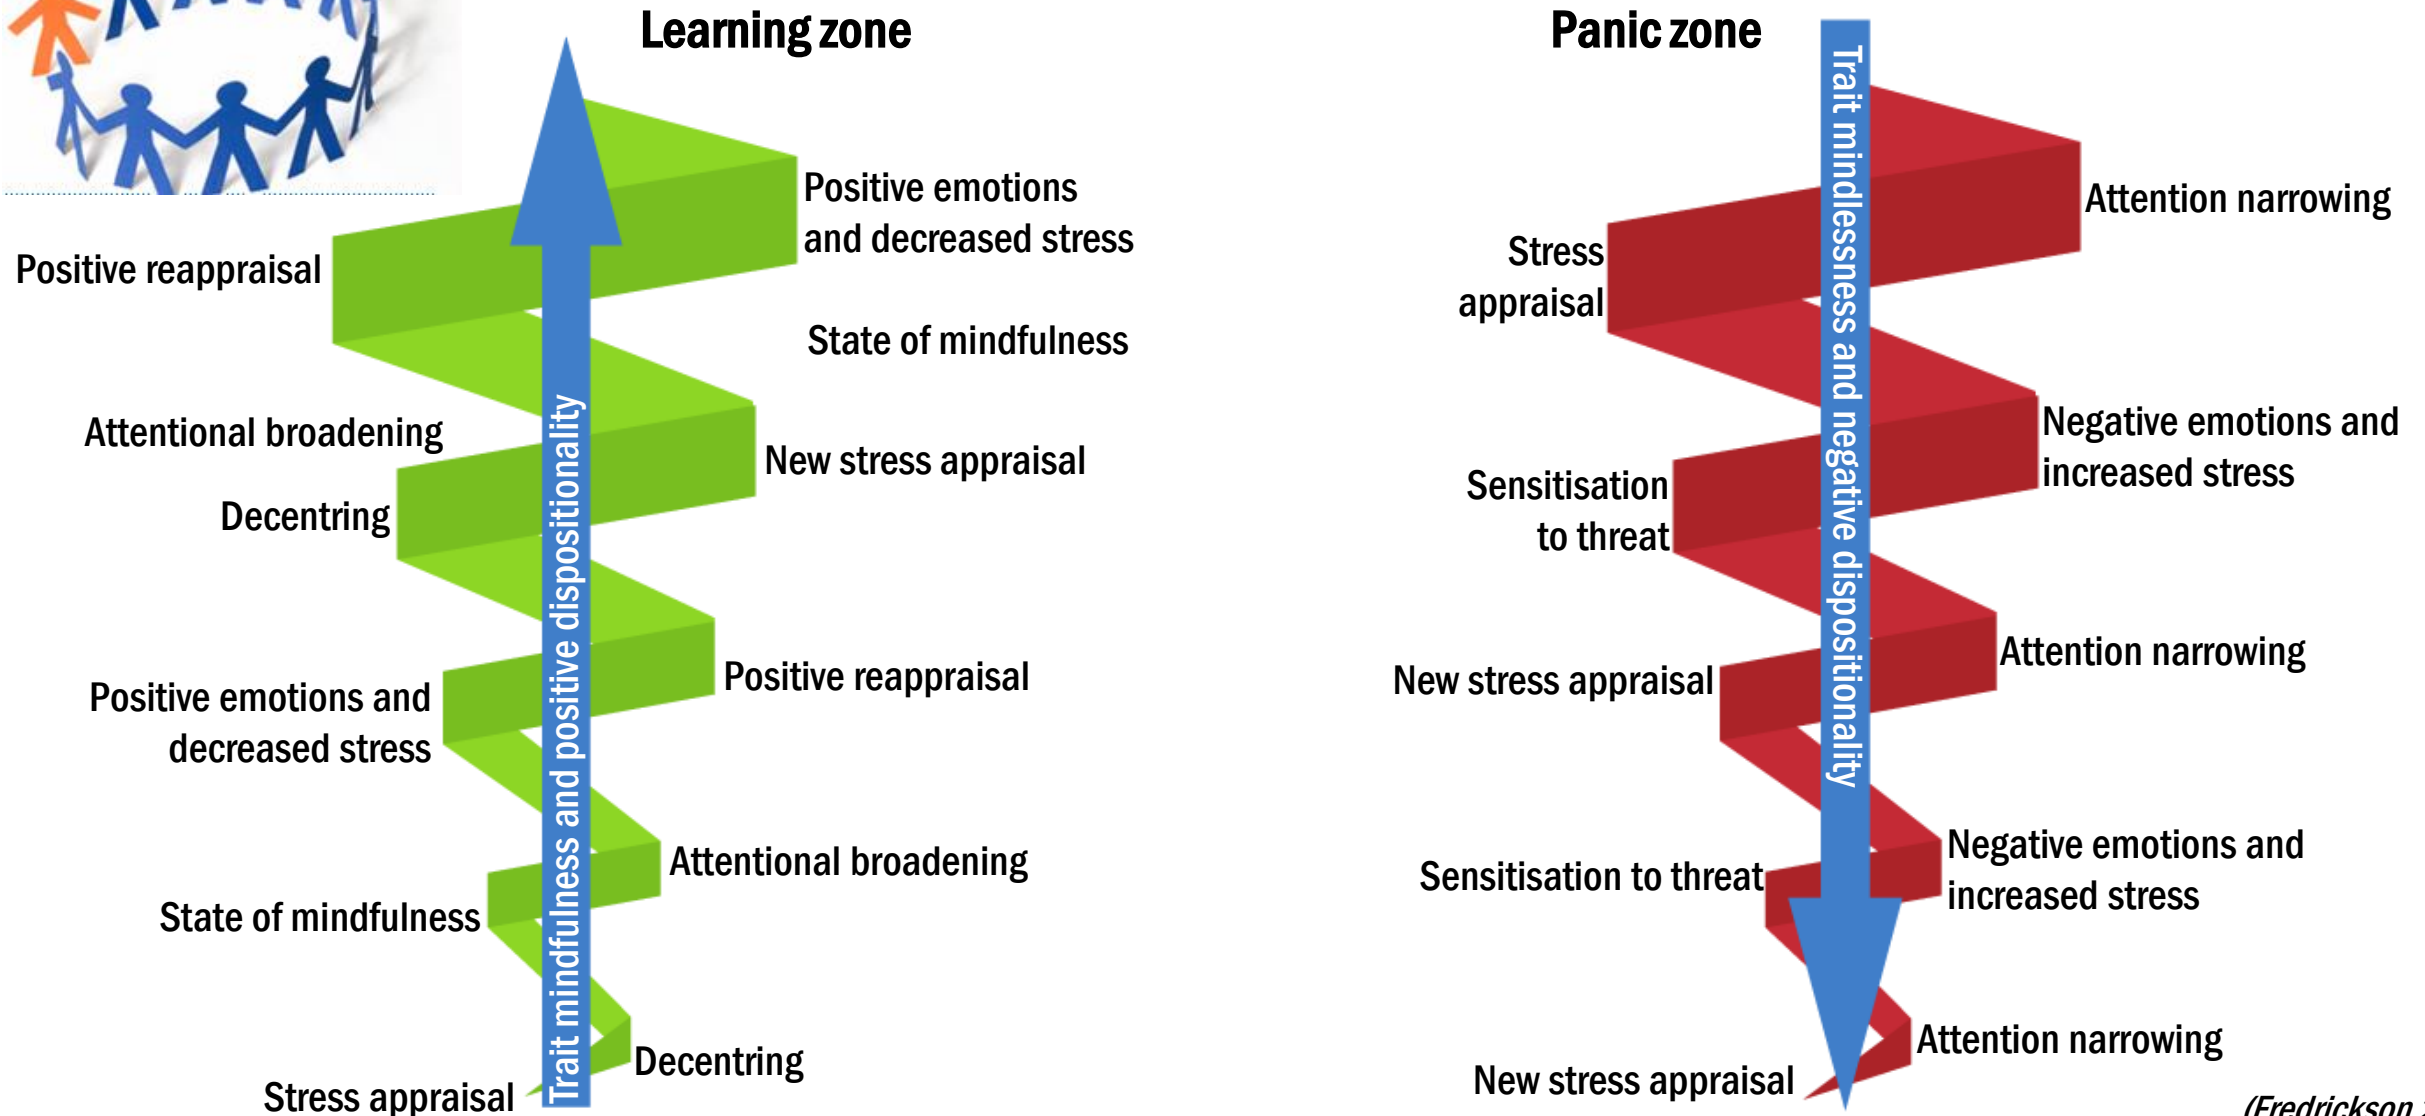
Learning zone

Positive emotions and decreased stress

Positive reappraisal

State of mindfulness

Attentional broadening

New stress appraisal

Decentring

Positive reappraisal

Positive emotions and decreased stress

Attentional broadening

State of mindfulness

Decentring

Stress appraisal

Trait mindfulness and positive dispositionality

Panic zone

Trait mindlessness and negative dispositionality

Attention narrowing

Stress appraisal

Negative emotions and increased stress

Sensitisation to threat

Attention narrowing

New stress appraisal

Negative emotions and increased stress

Sensitisation to threat

Attention narrowing

New stress appraisal

(Fredrickson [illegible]